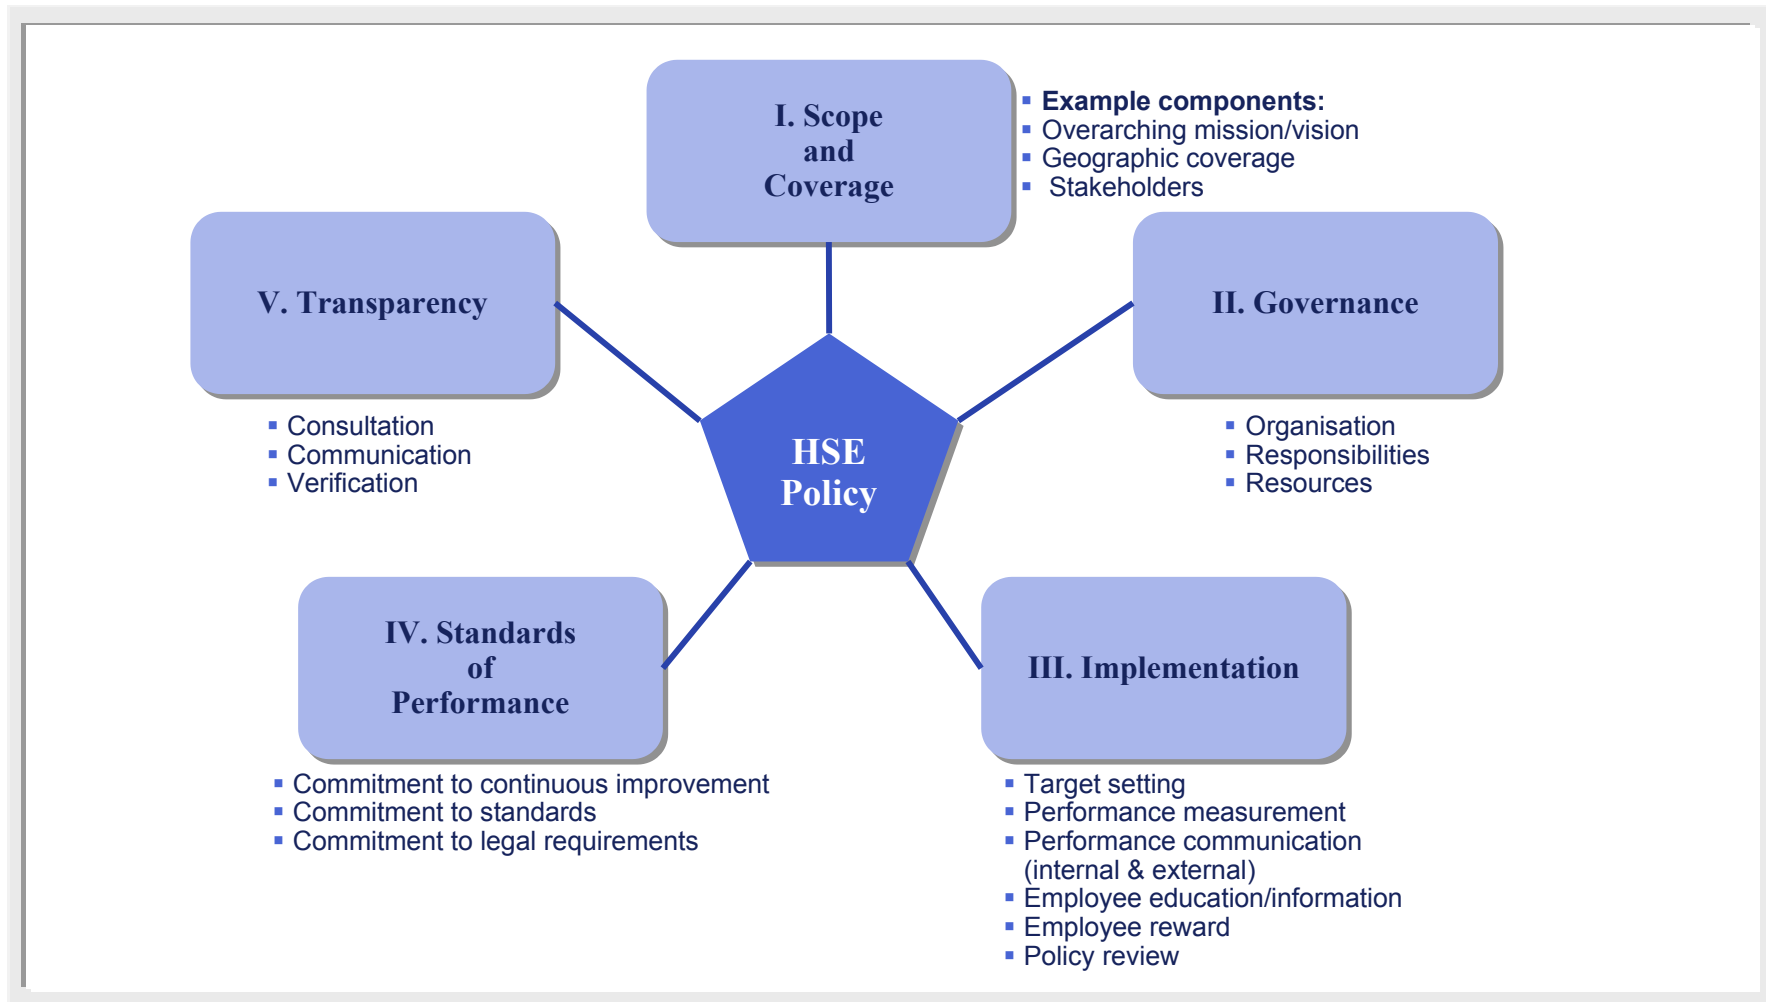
I. Scope and Coverage

▪ **Example components:**
▪ Overarching mission/vision
▪ Geographic coverage
▪ Stakeholders

V. Transparency

▪ Consultation
▪ Communication
▪ Verification

II. Governance

▪ Organisation
▪ Responsibilities
▪ Resources

HSE Policy

IV. Standards of Performance

▪ Commitment to continuous improvement
▪ Commitment to standards
▪ Commitment to legal requirements

III. Implementation

▪ Target setting
▪ Performance measurement
▪ Performance communication (internal & external)
▪ Employee education/information
▪ Employee reward
▪ Policy review